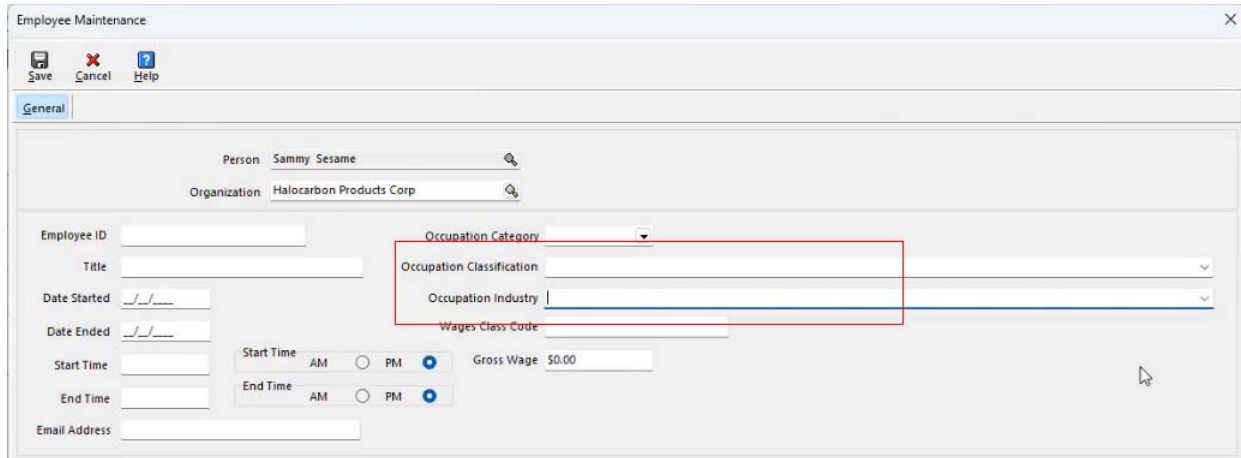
Employee Maintenance

×

Save Cancel Help

General

Person Sammy Sesame

Organization Halocarbon Products Corp

Employee ID

Title

Date Started \_/\_/\_\_\_\_

Date Ended \_/\_/\_\_\_\_

Start Time

End Time

Email Address

Start Time AM PM

End Time AM PM

Occupation Category

Occupation Classification

Occupation Industry

Wages Class Code

Gross Wage $0.00